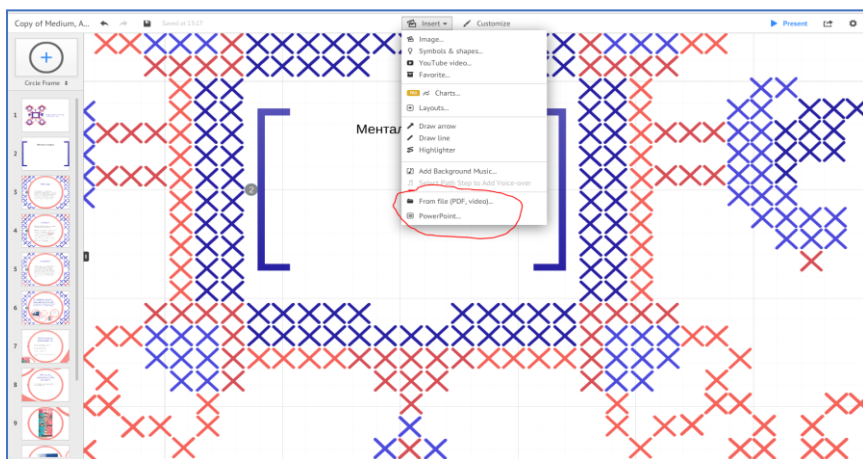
Copy of Medium, A...

Saved at 13:57

Insert

Customize

Present

Circle Frame

Image...
Symbols & shapes...
YouTube video...
Favorite...
NEW Charts...
Layouts...
Draw arrow
Draw line
Highlighter
Add Background Music...
Select Path Step to Add Voice-over
From file (PDF, video)...
PowerPoint...

Ментал

1
2
3
4
5
6
7
8
9